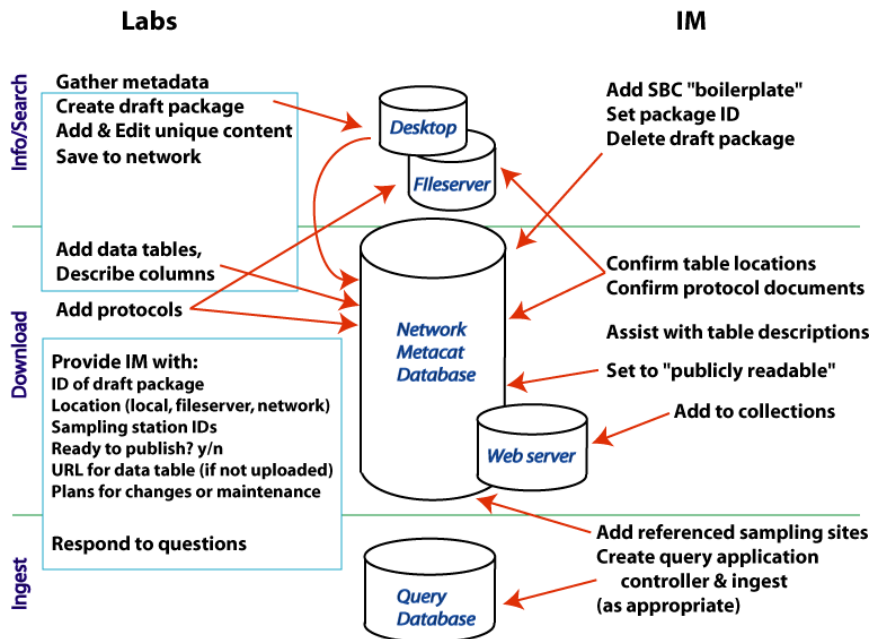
Labs

IM

Info/Search

Gather metadata
Create draft package
Add & Edit unique content
Save to network

Desktop

Fileserver

Add SBC "boilerplate"
Set package ID
Delete draft package

Add data tables,
Describe columns

Add protocols

Confirm table locations
Confirm protocol documents

Download

Network
Metacat
Database

Assist with table descriptions

Provide IM with:
ID of draft package
Location (local, fileserver, network)
Sampling station IDs
Ready to publish? y/n
URL for data table (if not uploaded)
Plans for changes or maintenance

Set to "publicly readable"

Add to collections

Web server

Respond to questions

Ingest

Add referenced sampling sites
Create query application
controller & ingest
(as appropriate)

Query
Database